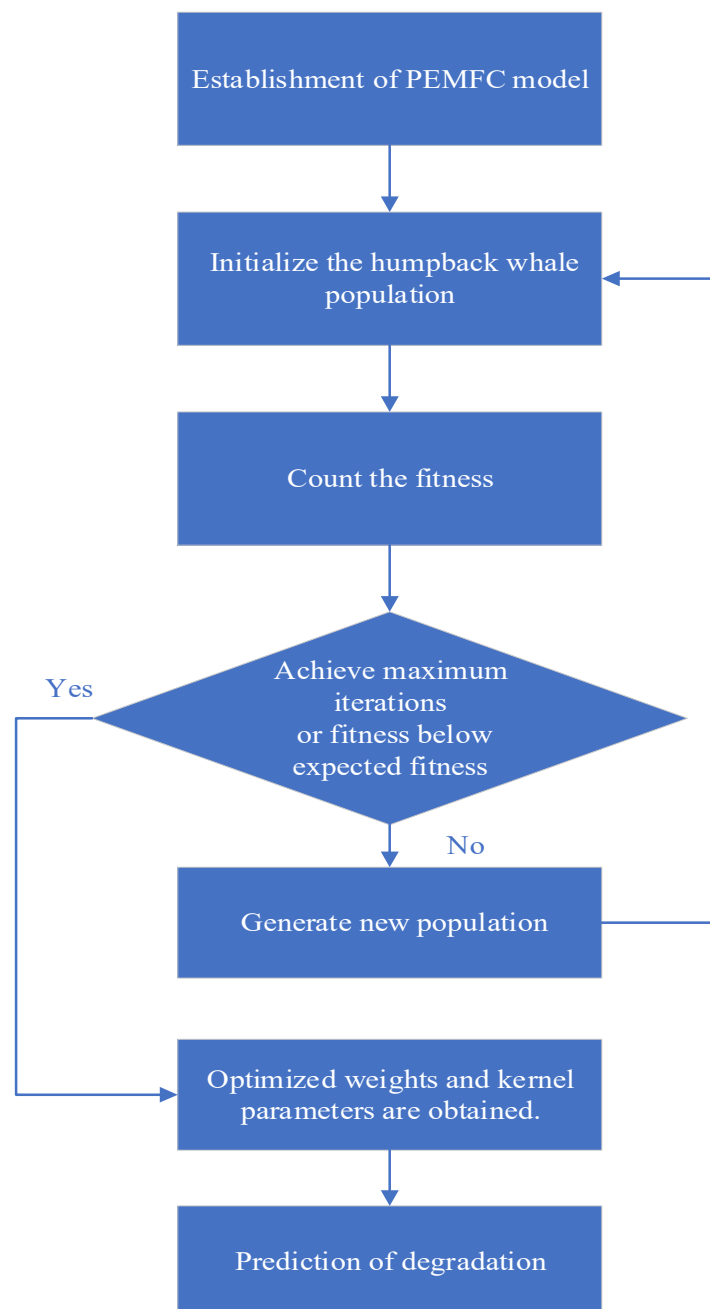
Establishment of PEMFC model

Initialize the humpback whale population

Count the fitness

Achieve maximum iterations or fitness below expected fitness

Yes

No

Generate new population

Optimized weights and kernel parameters are obtained.

Prediction of degradation